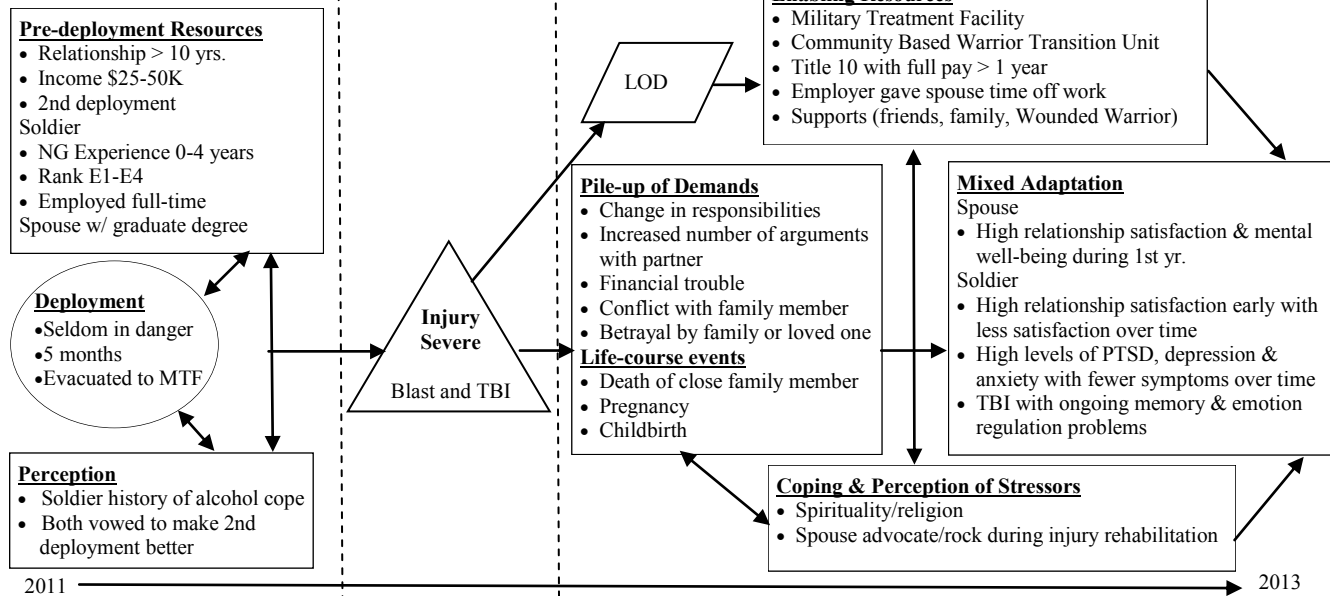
**Pre-deployment Resources**
- Relationship > 10 yrs.
- Income \$25-50K
- 2nd deployment

Soldier
- NG Experience 0-4 years
- Rank E1-E4
- Employed full-time

Spouse w/ graduate degree

**Deployment**
- Seldom in danger
- 5 months
- Evacuated to MTF

**Perception**
- Soldier history of alcohol cope
- Both vowed to make 2nd deployment better

**Injury Severe**
Blast and TBI

LOD

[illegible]
- Military Treatment Facility
- Community Based Warrior Transition Unit
- Title 10 with full pay > 1 year
- Employer gave spouse time off work
- Supports (friends, family, Wounded Warrior)

**Pile-up of Demands**
- Change in responsibilities
- Increased number of arguments with partner
- Financial trouble
- Conflict with family member
- Betrayal by family or loved one

**Life-course events**
- Death of close family member
- Pregnancy
- Childbirth

**Mixed Adaptation**
Spouse
- High relationship satisfaction & mental well-being during 1st yr.

Soldier
- High relationship satisfaction early with less satisfaction over time
- High levels of PTSD, depression & anxiety with fewer symptoms over time
- TBI with ongoing memory & emotion regulation problems

**Coping & Perception of Stressors**
- Spirituality/religion
- Spouse advocate/rock during injury rehabilitation

2011

2013